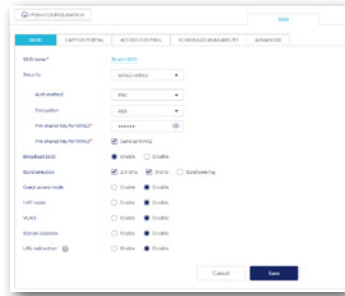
PUSH CONFIGURATION

SSID

BASIC | CAPTIVE PORTAL | ACCESS CONTROL | SCHEDULED AVAILABILITY | ADVANCED

SSID name* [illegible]

Security WPA2-WPA3

Auth method PSK

Encryption AES

Pre-shared key for WPA2* ••••••••

Pre-shared key for WPA3* Same as WPA2

Broadcast SSID Enable Disable

Band selection 2.4 GHz 5 GHz Band steering

Guest access mode Enable Disable

NAT mode Enable Disable

VLAN Enable Disable

Station isolation Enable Disable

URL redirection Enable Disable

Cancel Save